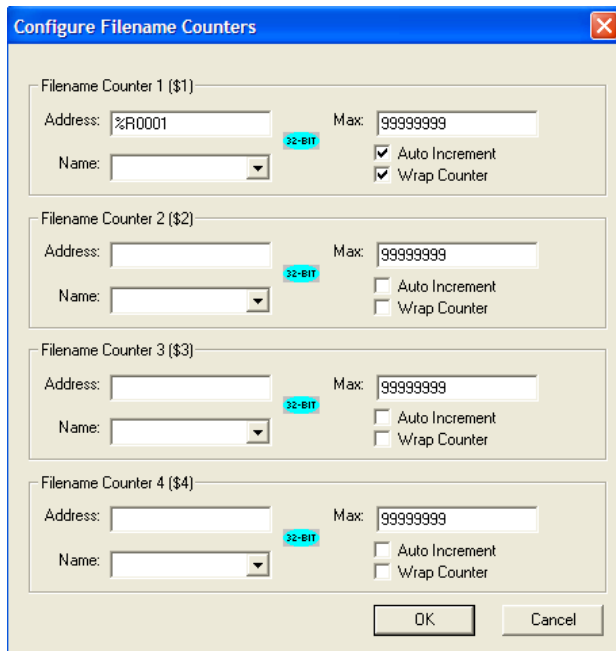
Configure Filename Counters

Filename Counter 1 ($1)
Address: %R0001
32-BIT
Max: 99999999
Name:
Auto Increment
Wrap Counter

Filename Counter 2 ($2)
Address:
32-BIT
Max: 99999999
Name:
Auto Increment
Wrap Counter

Filename Counter 3 ($3)
Address:
32-BIT
Max: 99999999
Name:
Auto Increment
Wrap Counter

Filename Counter 4 ($4)
Address:
32-BIT
Max: 99999999
Name:
Auto Increment
Wrap Counter

OK
Cancel